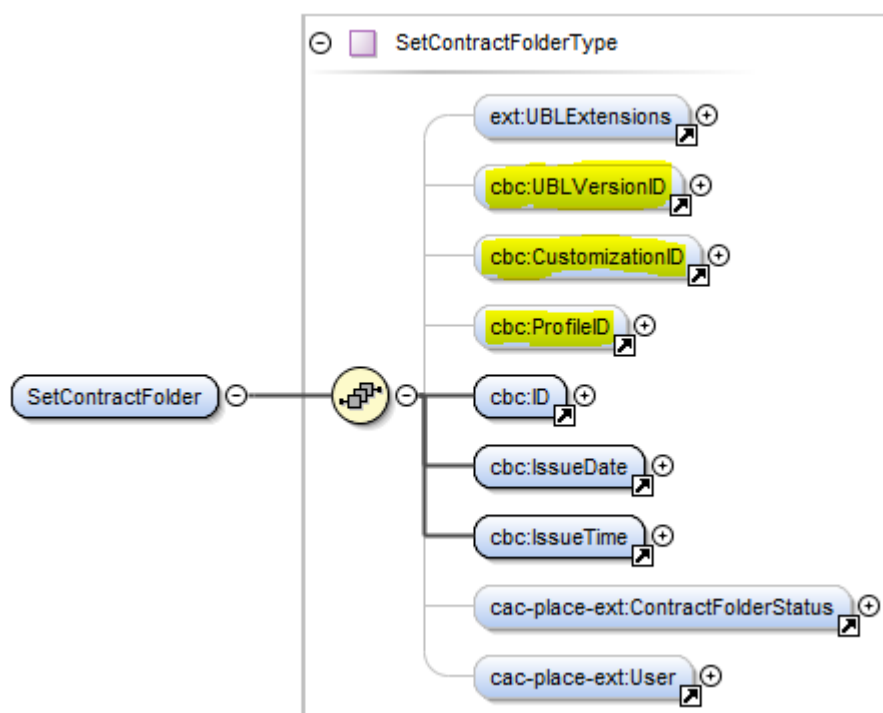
SetContractFolderType

ext:UBLExtensions

cbc:UBLVersionID

cbc:CustomizationID

cbc:ProfileID

SetContractFolder

cbc:ID

cbc:IssueDate

cbc:IssueTime

cac-place-ext:ContractFolderStatus

cac-place-ext:User